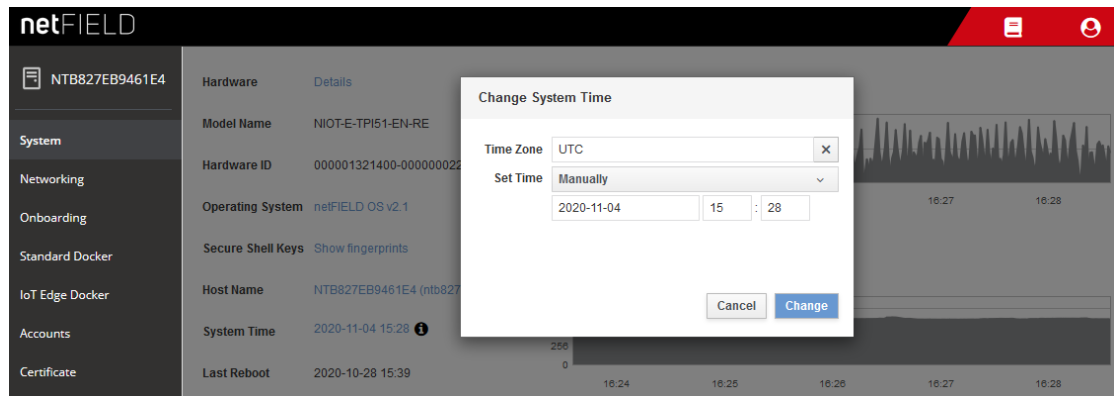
netFIELD

NTB827EB9461E4

System
Networking
Onboarding
Standard Docker
IoT Edge Docker
Accounts
Certificate

Hardware Details
Model Name NIOT-E-TPI51-EN-RE
Hardware ID 000001321400-000000022
Operating System netFIELD OS v2.1
Secure Shell Keys Show fingerprints
Host Name NTB827EB9461E4 (ntb827
System Time 2020-11-04 15:28
Last Reboot 2020-10-28 15:39

Change System Time

Time Zone UTC ×
Set Time Manually
2020-11-04 15 : 28

Cancel Change

16:27 16:28
256
0
16:24 16:25 16:26 16:27 16:28